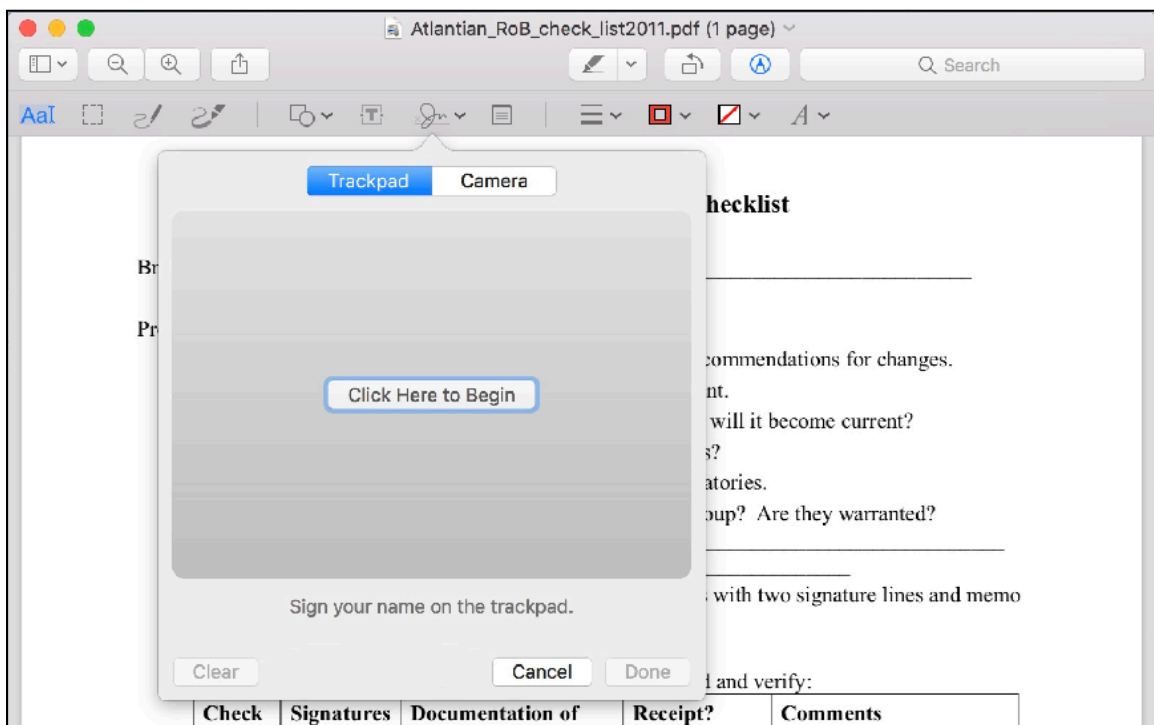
Atlantian_RoB_check_list2011.pdf (1 page)

Search

AaI

Trackpad Camera

Click Here to Begin

Sign your name on the trackpad.

Clear Cancel Done

hecklist

Br

Pr

commendations for changes.

nt.

will it become current?

s?

atories.

oup? Are they warranted?

with two signature lines and memo

d and verify:

| Check | Signatures | Documentation of | Receipt? | Comments |
|---|---|---|---|---|